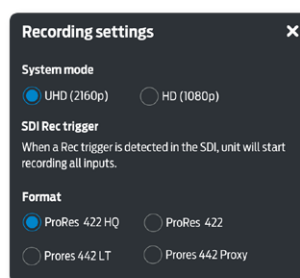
Recording settings

×

System mode

UHD (2160p)

HD (1080p)

SDI Rec trigger

When a Rec trigger is detected in the SDI, unit will start recording all inputs.

Format

ProRes 422 HQ

ProRes 422

Prores 442 LT

Prores 442 Proxy